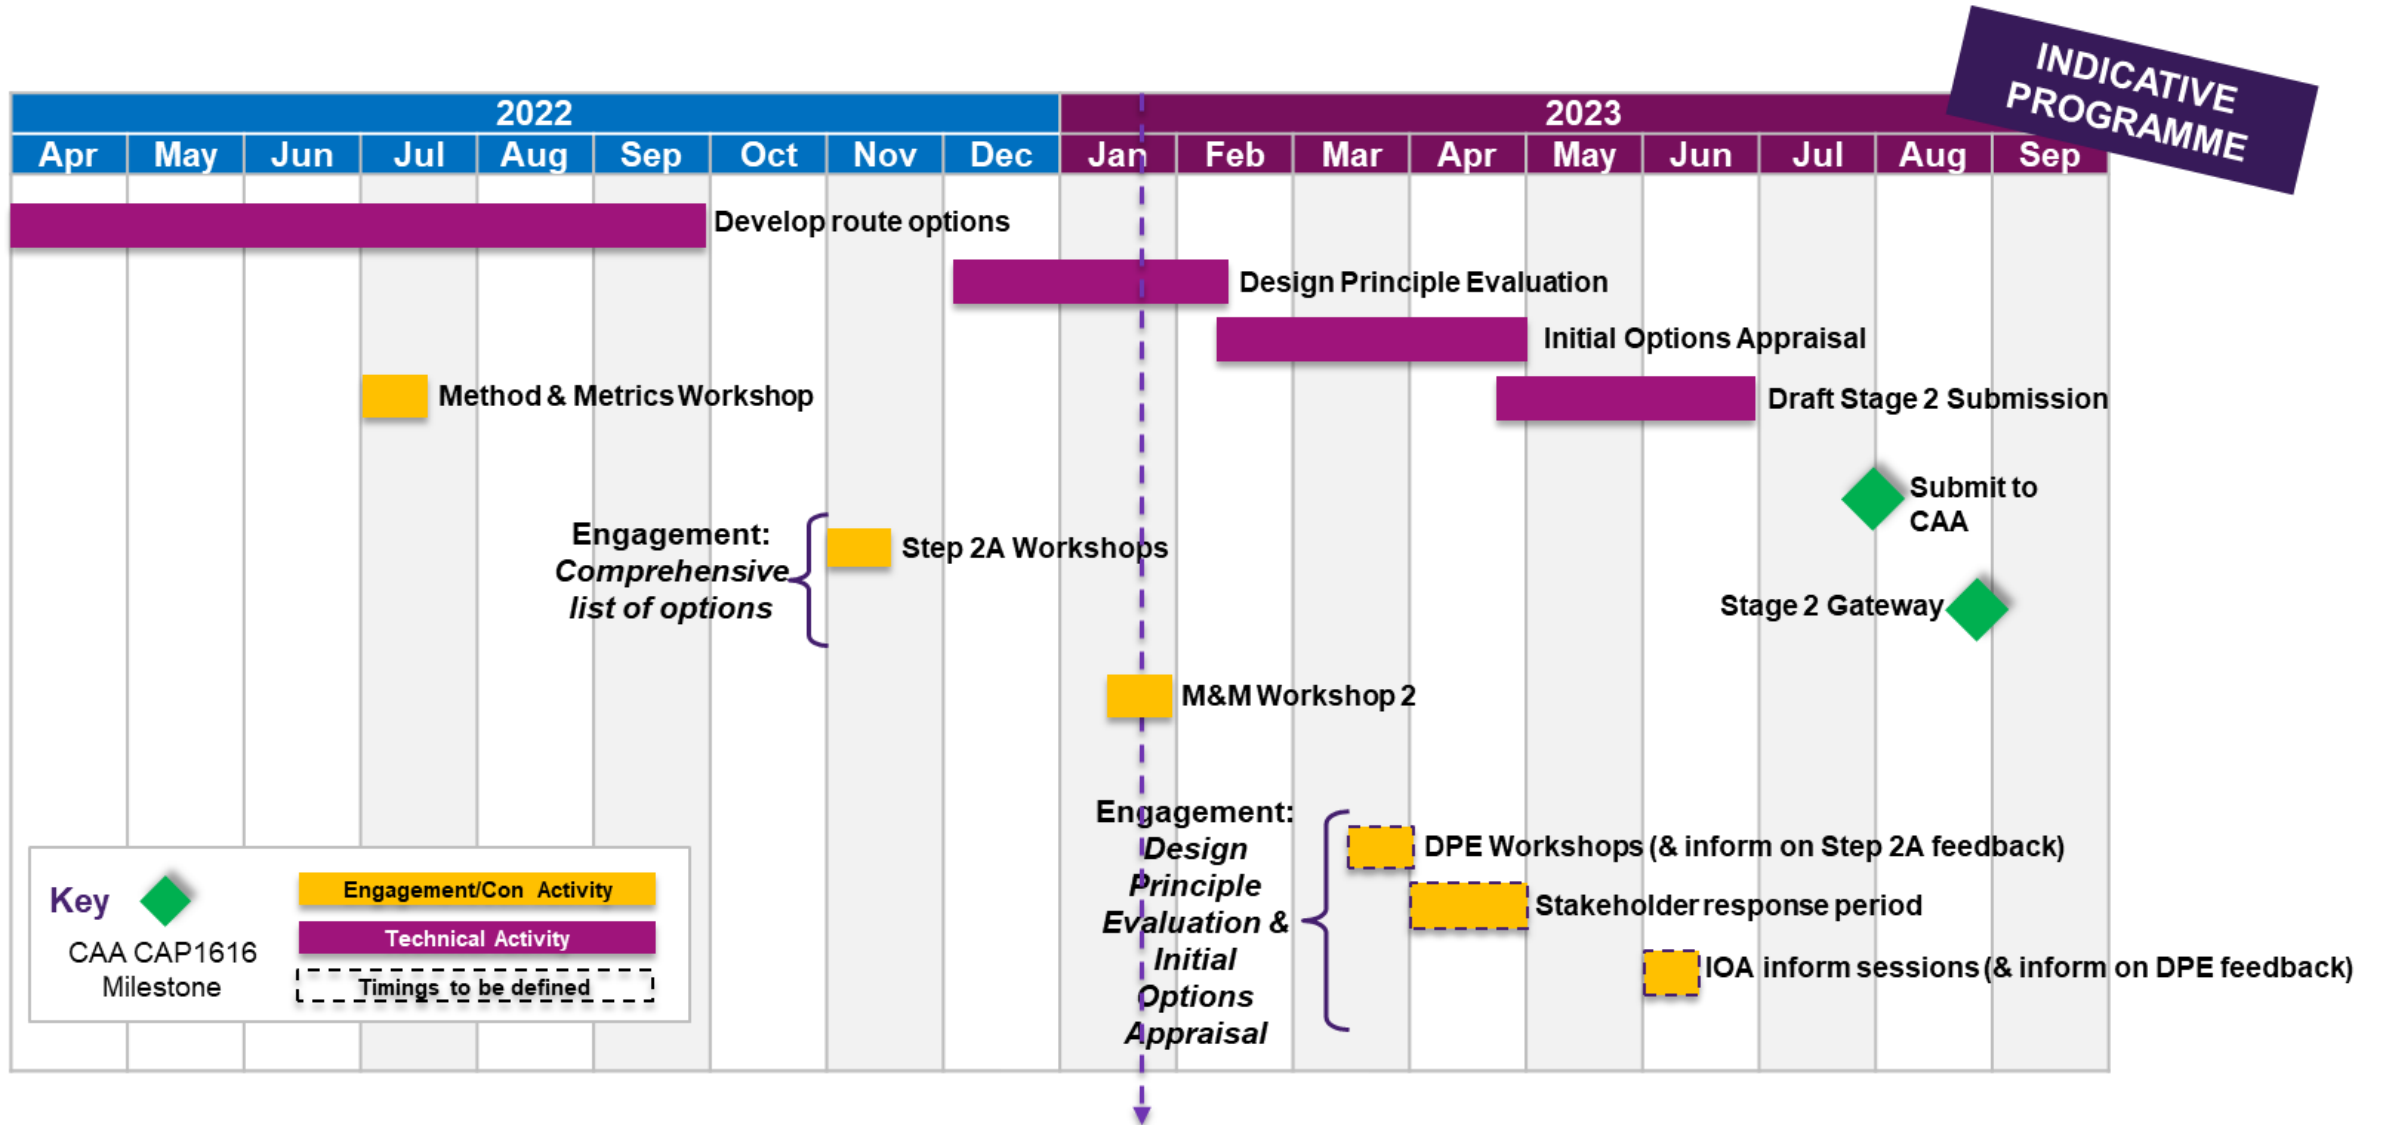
INDICATIVE PROGRAMME

| 2022 | | | | | | | | | 2023 | | | | | | | | |
|---|---|---|---|---|---|---|---|---|---|---|---|---|---|---|---|---|---|
| Apr | May | Jun | Jul | Aug | Sep | Oct | Nov | Dec | Jan | Feb | Mar | Apr | May | Jun | Jul | Aug | Sep |

Develop route options

Design Principle Evaluation

Initial Options Appraisal

Method & Metrics Workshop

Draft Stage 2 Submission

Submit to CAA

Engagement: *Comprehensive list of options*

Step 2A Workshops

Stage 2 Gateway

M&M Workshop 2

Engagement: *Design Principle Evaluation & Initial Options Appraisal*

DPE Workshops (& inform on Step 2A feedback)

Stakeholder response period

IOA inform sessions (& inform on DPE feedback)

Key

CAA CAP1616 Milestone

Engagement/Con Activity

Technical Activity

Timings to be defined